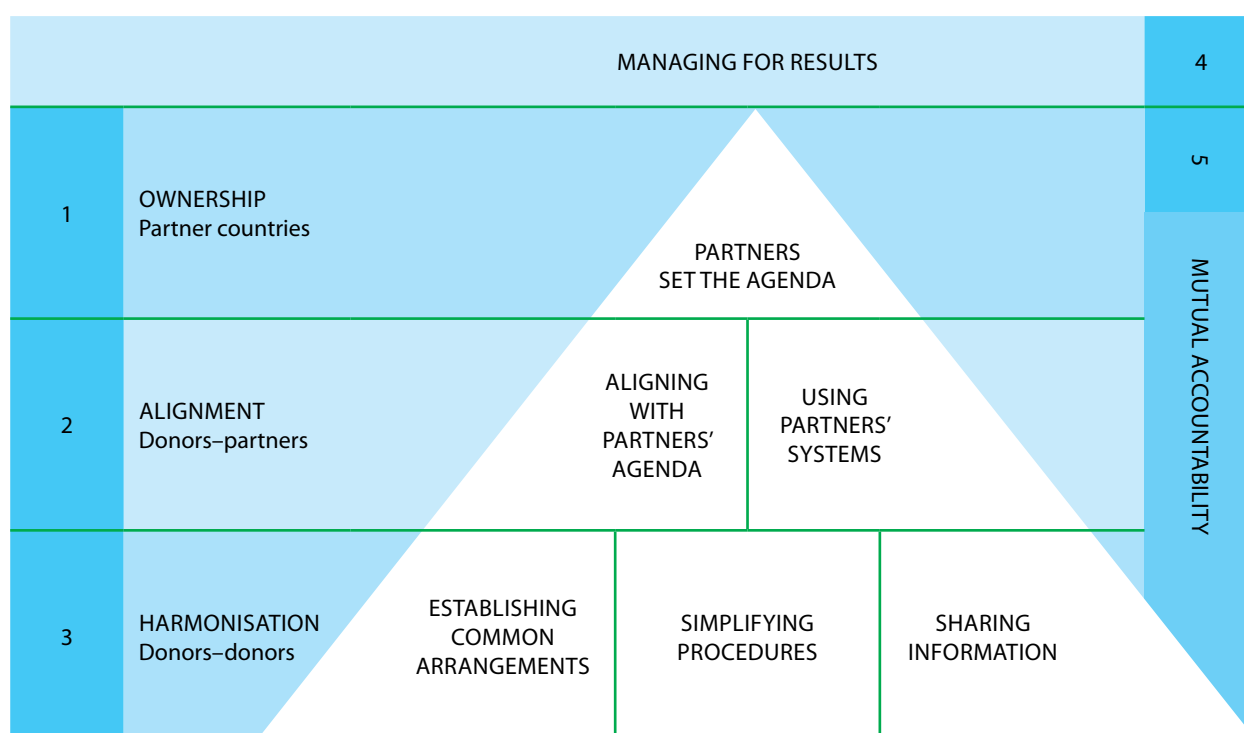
MANAGING FOR RESULTS

4

5

1

OWNERSHIP
Partner countries

PARTNERS
SET THE AGENDA

MUTUAL ACCOUNTABILITY

2

ALIGNMENT
Donors–partners

ALIGNING WITH PARTNERS' AGENDA

USING PARTNERS' SYSTEMS

3

HARMONISATION
Donors–donors

ESTABLISHING COMMON ARRANGEMENTS

SIMPLIFYING PROCEDURES

SHARING INFORMATION